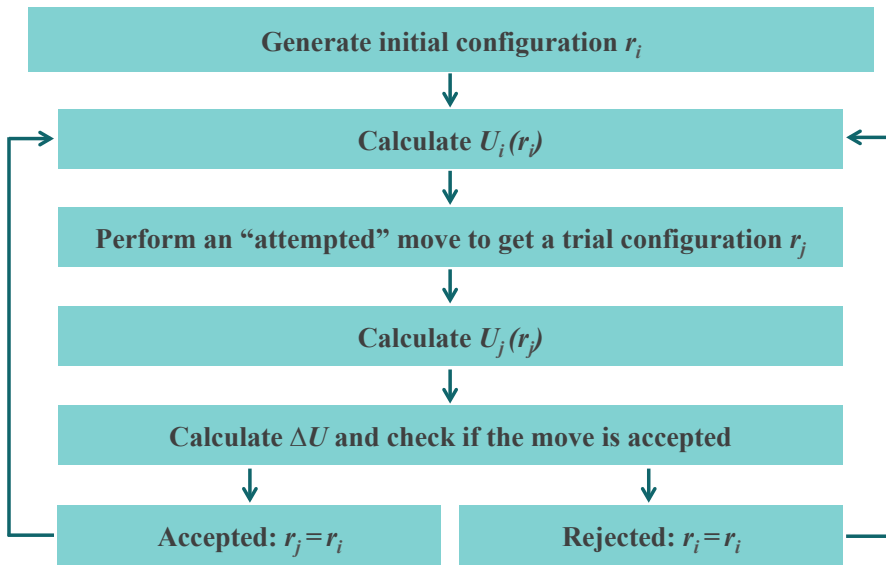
Generate initial configuration $r_i$

Calculate $U_i(r_i)$

Perform an “attempted” move to get a trial configuration $r_j$

Calculate $U_j(r_j)$

Calculate $\Delta U$ and check if the move is accepted

Accepted: $r_j = r_i$

Rejected: $r_i = r_i$